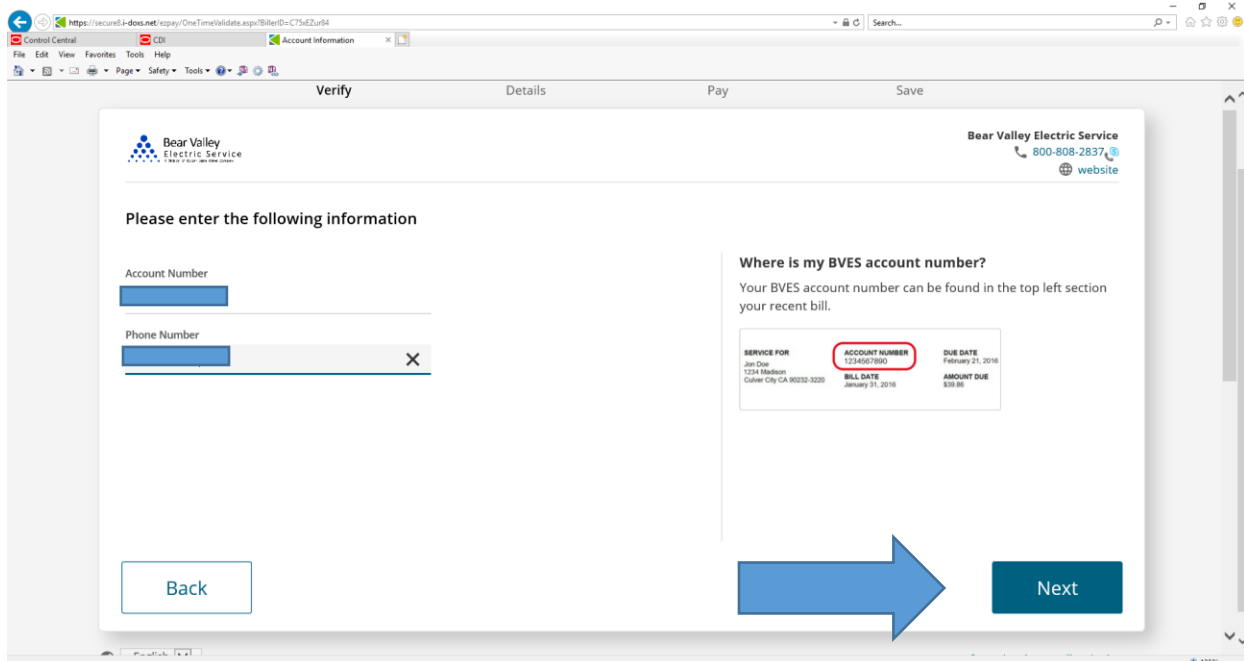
https://secure8.i-doxs.net/ezpay/OneTimeValidate.aspx?BillerID=C75xEZur84
Search...

Control Central
CDI
Account Information

File Edit View Favorites Tools Help
Page ▾ Safety ▾ Tools ▾

Verify
Details
Pay
Save

Bear Valley
Electric Service
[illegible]

Bear Valley Electric Service
800-808-2837
website

Please enter the following information

Account Number

Phone Number

Where is my BVES account number?

Your BVES account number can be found in the top left section your recent bill.

SERVICE FOR
Jon Doe
1234 Madison
Culver City CA 90232-3220

ACCOUNT NUMBER
1234567890

BILL DATE
January 31, 2016

DUE DATE
February 21, 2016

AMOUNT DUE
$39.86

Back

Next

English